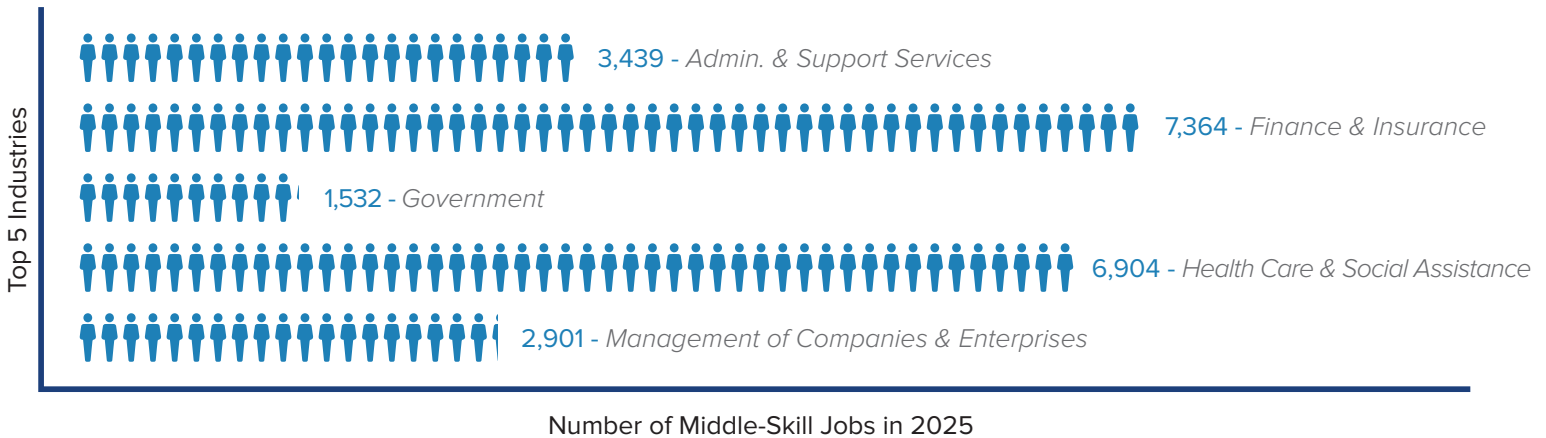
Top 5 Industries

3,439 - Admin. & Support Services

7,364 - Finance & Insurance

1,532 - Government

6,904 - Health Care & Social Assistance

2,901 - Management of Companies & Enterprises

Number of Middle-Skill Jobs in 2025